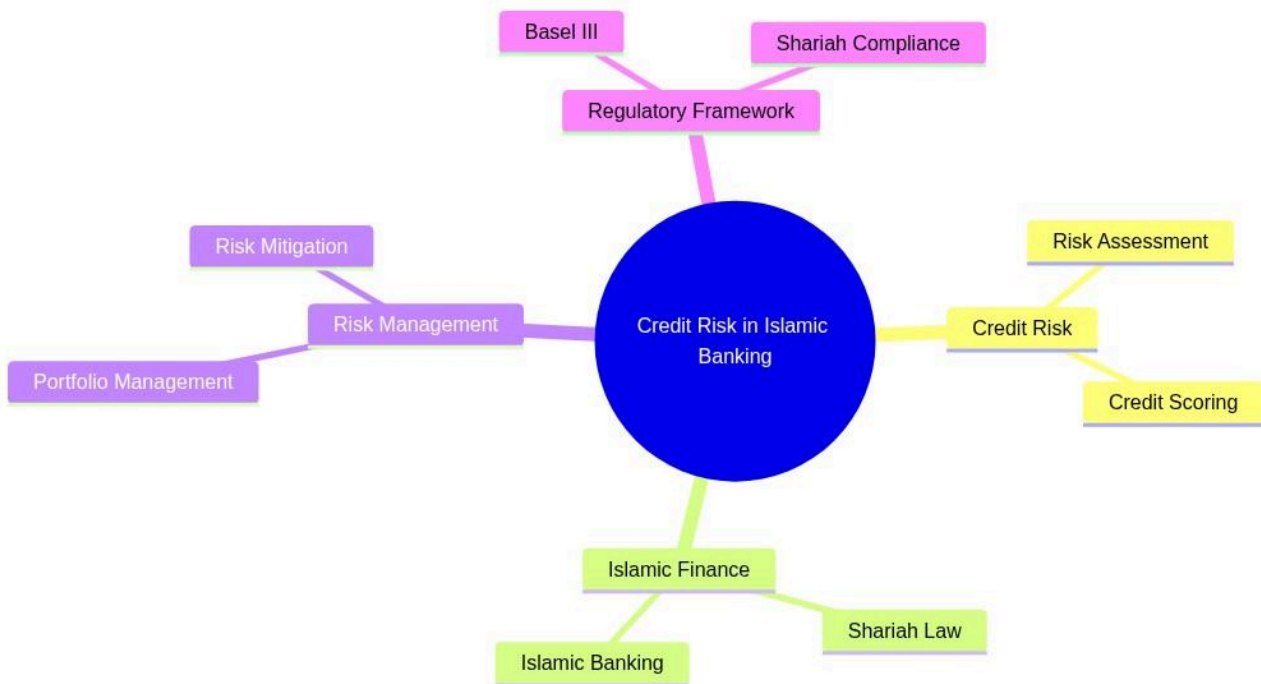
Basel III

Shariah Compliance

Regulatory Framework

Risk Mitigation

Risk Assessment

Risk Management

Credit Risk in Islamic Banking

Credit Risk

Portfolio Management

Credit Scoring

Islamic Finance

Shariah Law

Islamic Banking